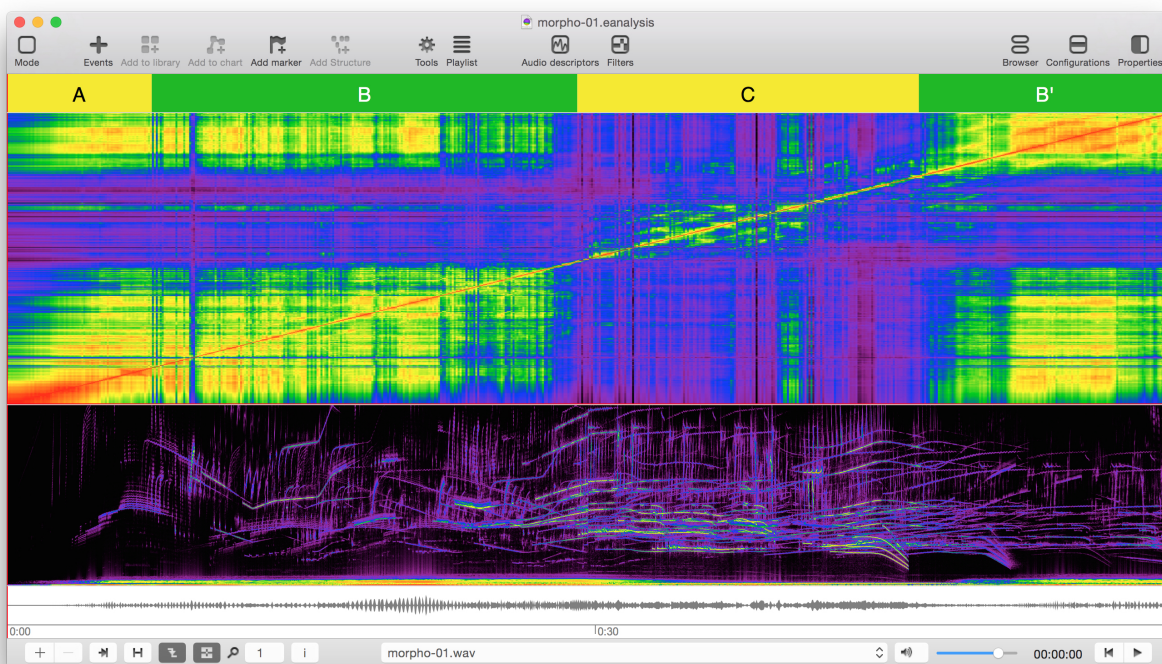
morpho-01.eanalysis

Mode Events Add to library Add to chart Add marker Add Structure Tools Playlist Audio descriptors Filters Browser Configurations Properties

A B C B'

0:00 0:30

1 i morpho-01.wav 00:00:00